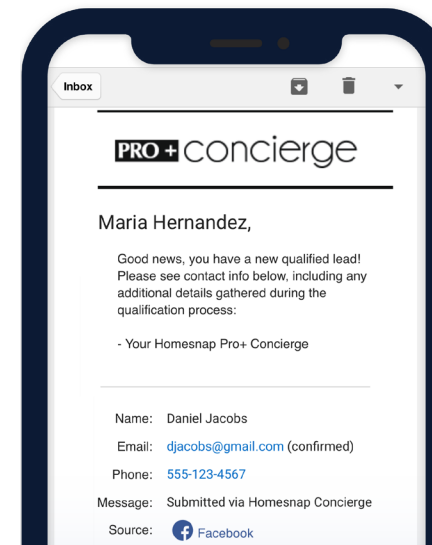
Inbox

PRO+ concierge

Maria Hernandez,

Good news, you have a new qualified lead! Please see contact info below, including any additional details gathered during the qualification process:

- Your Homesnap Pro+ Concierge

Name: Daniel Jacobs
Email: djacobs@gmail.com (confirmed)
Phone: 555-123-4567
Message: Submitted via Homesnap Concierge
Source: Facebook